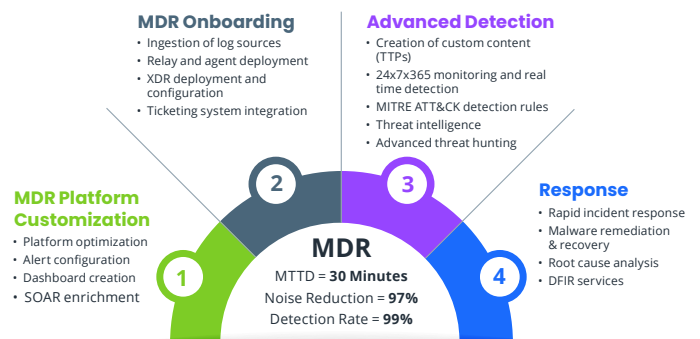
MDR Platform Customization

- Platform optimization
- Alert configuration
- Dashboard creation
- SOAR enrichment

MDR Onboarding

- Ingestion of log sources
- Relay and agent deployment
- XDR deployment and configuration
- Ticketing system integration

Advanced Detection

- Creation of custom content (TTPs)
- 24x7x365 monitoring and real time detection
- MITRE ATT&CK detection rules
- Threat intelligence
- Advanced threat hunting

Response

- Rapid incident response
- Malware remediation & recovery
- Root cause analysis
- DFIR services

1

2

3

4

MDR

MTTD = **30 Minutes**

Noise Reduction = **97%**

Detection Rate = **99%**